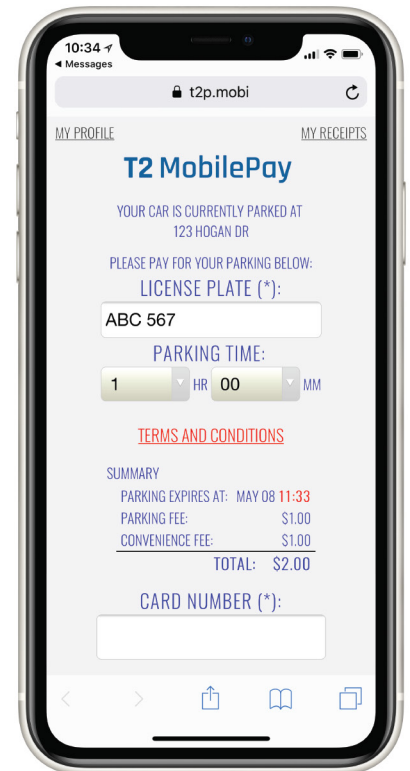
10:34
◂ Messages

t2p.mobi

MY PROFILE

MY RECEIPTS

T2 MobilePay

YOUR CAR IS CURRENTLY PARKED AT 123 HOGAN DR

PLEASE PAY FOR YOUR PARKING BELOW:

LICENSE PLATE (*):

ABC 567

PARKING TIME:

1 HR 00 MM

TERMS AND CONDITIONS

SUMMARY

PARKING EXPIRES AT: MAY 08 11:33

PARKING FEE: $1.00

CONVENIENCE FEE: $1.00

TOTAL: $2.00

CARD NUMBER (*):